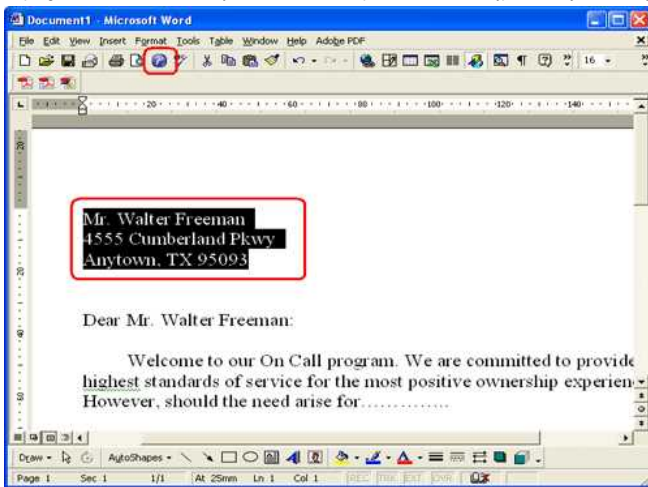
Document1 - Microsoft Word

File Edit View Insert Format Tools Table Window Help Adobe PDF

16

·20· ·40· ·60· ·80· ·100· ·120· ·140·

Mr. Walter Freeman
4555 Cumberland Pkwy
Anytown, TX 95093

Dear Mr. Walter Freeman:

Welcome to our On Call program. We are committed to provide highest standards of service for the most positive ownership experien However, should the need arise for…………..

Draw AutoShapes

Page 1 Sec 1 1/1 At 25mm Ln 1 Col 1 REC TRK EXT OVR